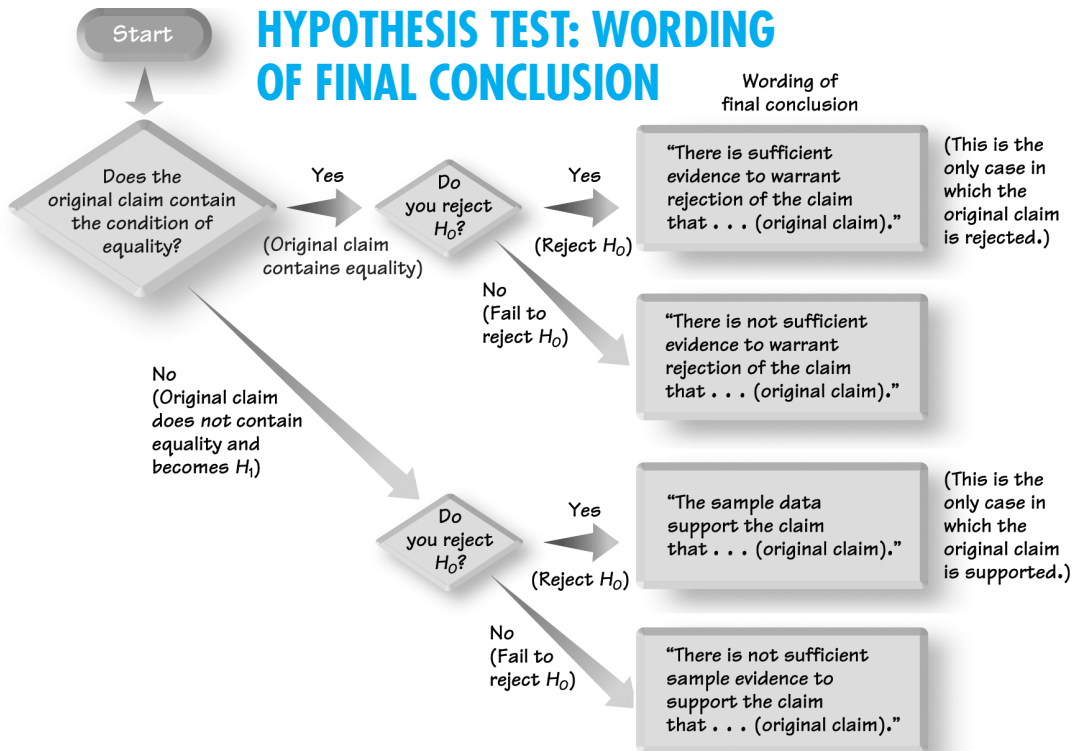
Start

HYPOTHESIS TEST: WORDING OF FINAL CONCLUSION

Wording of final conclusion

Does the original claim contain the condition of equality?

Yes

(Original claim contains equality)

Do you reject $H_0$?

Yes

(Reject $H_0$)

"There is sufficient evidence to warrant rejection of the claim that . . . (original claim)."

(This is the only case in which the original claim is rejected.)

No (Fail to reject $H_0$)

"There is not sufficient evidence to warrant rejection of the claim that . . . (original claim)."

No (Original claim does not contain equality and becomes $H_1$)

Do you reject $H_0$?

Yes

(Reject $H_0$)

"The sample data support the claim that . . . (original claim)."

(This is the only case in which the original claim is supported.)

No (Fail to reject $H_0$)

"There is not sufficient sample evidence to support the claim that . . . (original claim)."